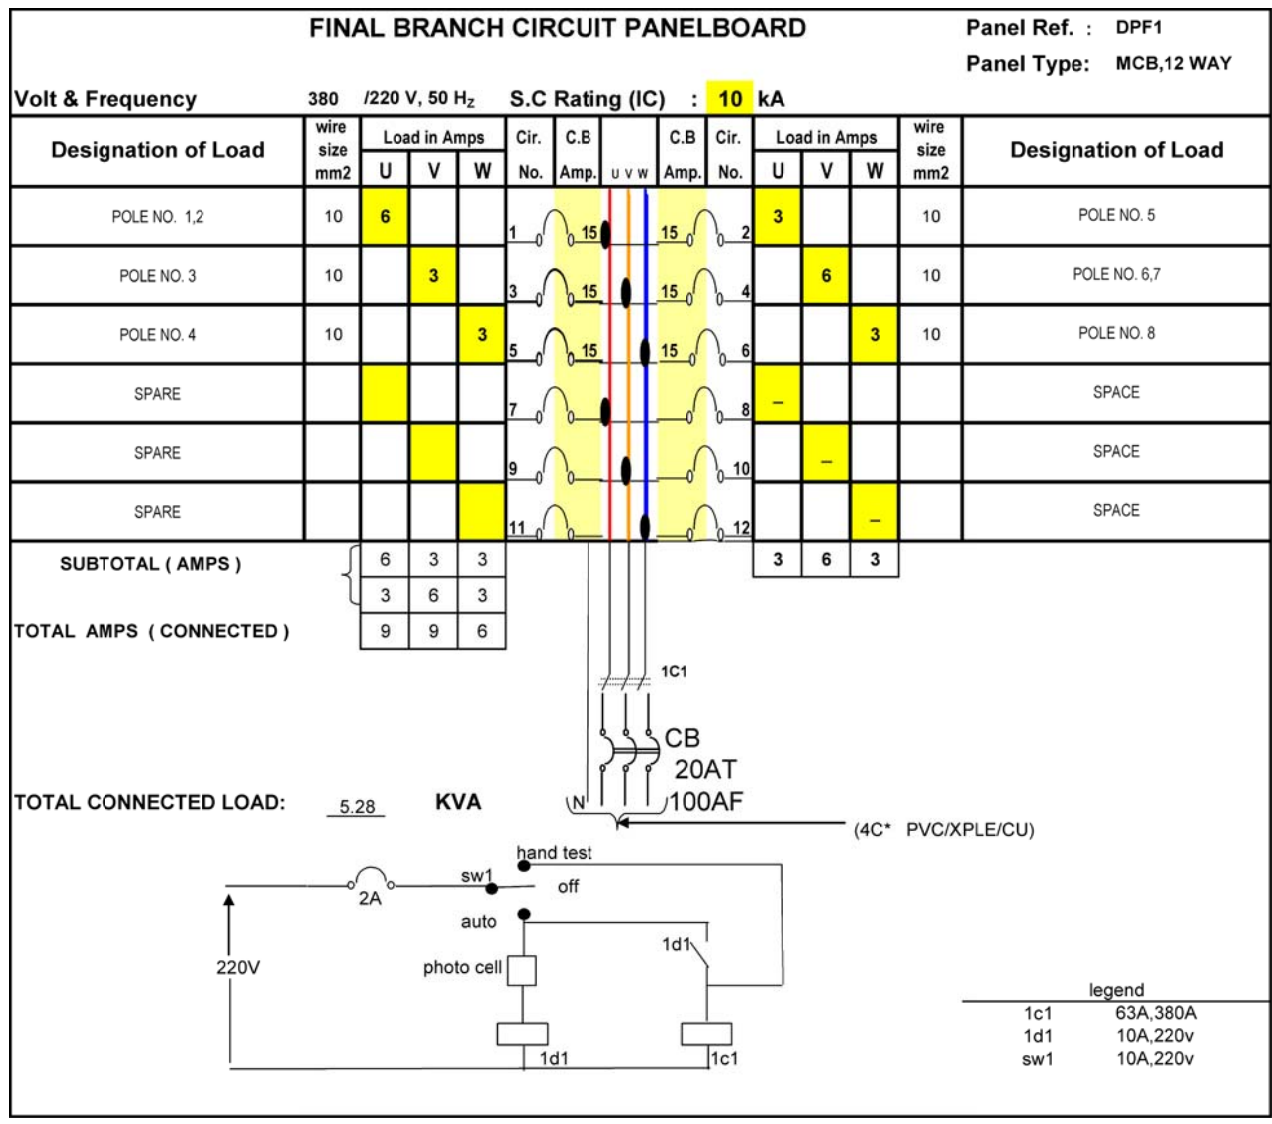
FINAL BRANCH CIRCUIT PANELBOARD

Panel Ref. : DPF1
Panel Type: MCB,12 WAY

Volt & Frequency 380 /220 V, 50 $H_Z$ S.C Rating (IC) : 10 kA

| Designation of Load | wire size mm2 | U | V | W | Cir. No. | C.B Amp. | U V W | C.B Amp. | Cir. No. | U | V | W | wire size mm2 | Designation of Load |
|---|---|---|---|---|---|---|---|---|---|---|---|---|---|---|
| POLE NO. 1,2 | 10 | 6 | | | 1 | 15 | | 15 | 2 | 3 | | | 10 | POLE NO. 5 |
| POLE NO. 3 | 10 | | 3 | | 3 | 15 | | 15 | 4 | | 6 | | 10 | POLE NO. 6,7 |
| POLE NO. 4 | 10 | | | 3 | 5 | 15 | | 15 | 6 | | | 3 | 10 | POLE NO. 8 |
| SPARE | | | | | 7 | | | | 8 | – | | | | SPACE |
| SPARE | | | | | 9 | | | | 10 | | – | | | SPACE |
| SPARE | | | | | 11 | | | | 12 | | | – | | SPACE |

SUBTOTAL ( AMPS )

| 6 | 3 | 3 |
|---|---|---|
| 3 | 6 | 3 |
| 9 | 9 | 6 |

| 3 | 6 | 3 |
|---|---|---|

TOTAL AMPS ( CONNECTED )

1C1

CB
20AT
100AF

N

TOTAL CONNECTED LOAD: 5.28 KVA

(4C* PVC/XPLE/CU)

hand test
sw1
off
2A
auto
1d1
220V
photo cell
1d1
1c1

legend
1c1 63A,380A
1d1 10A,220v
sw1 10A,220v